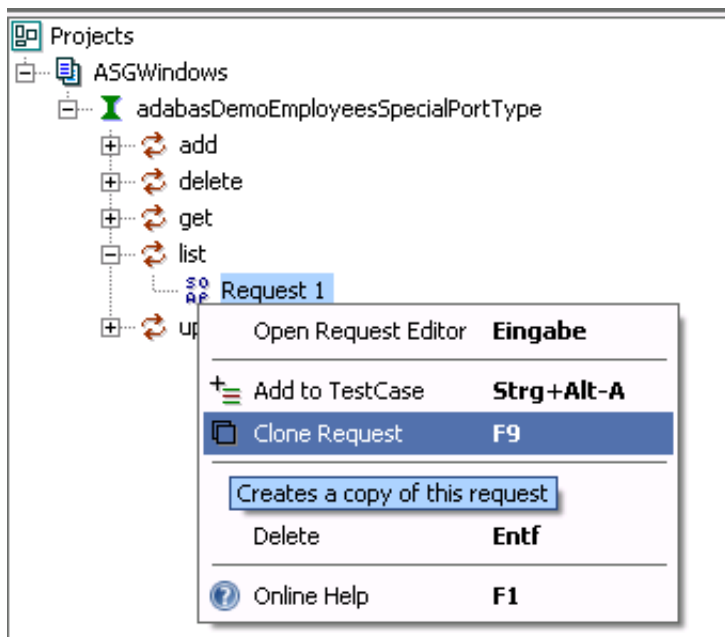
Projects
ASGWindows
adabasDemoEmployeesSpecialPortType
add
delete
get
list
Request 1
up

| | |
|---|---|
| Open Request Editor | Eingabe |
| Add to TestCase | Strg+Alt-A |
| Clone Request | F9 |
| Creates a copy of this request | |
| Delete | Entf |
| Online Help | F1 |